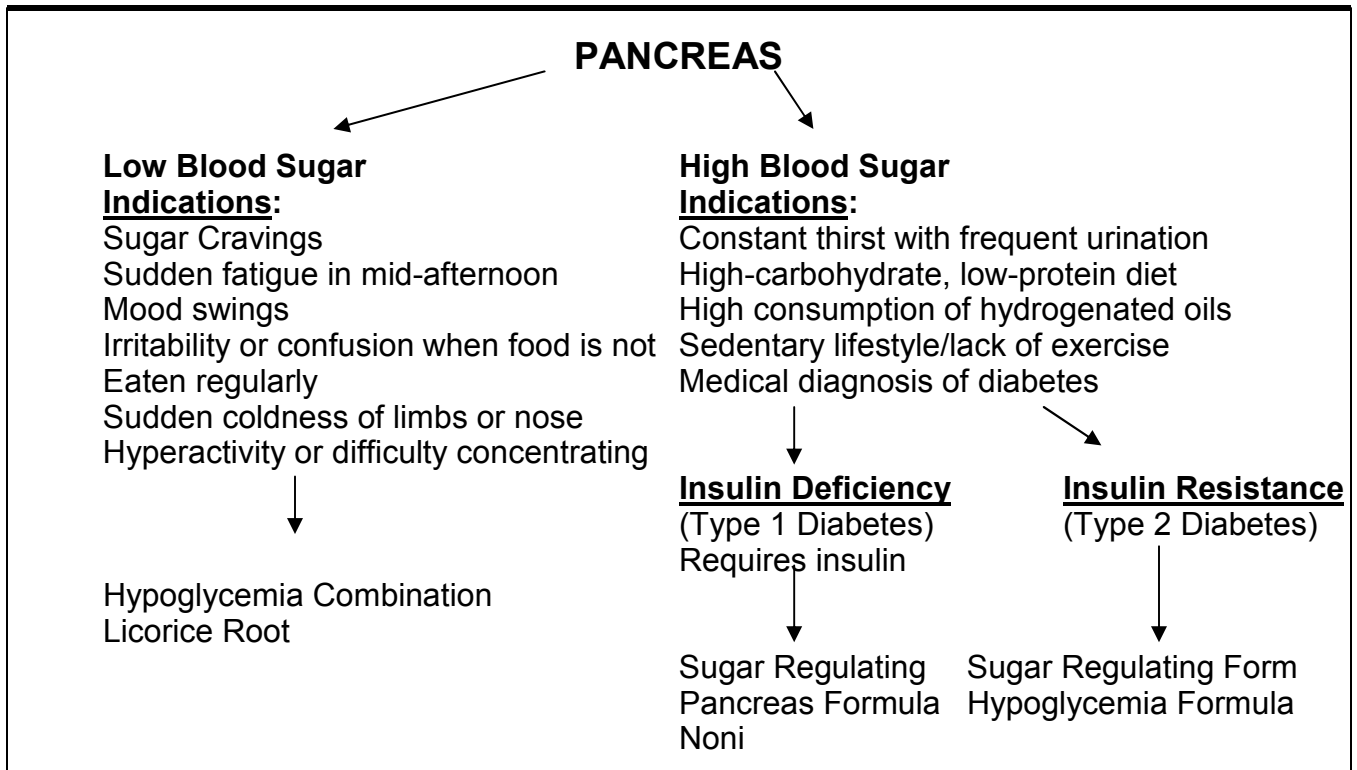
PANCREAS

Low Blood Sugar
Indications:
Sugar Cravings
Sudden fatigue in mid-afternoon
Mood swings
Irritability or confusion when food is not Eaten regularly
Sudden coldness of limbs or nose
Hyperactivity or difficulty concentrating

Hypoglycemia Combination
Licorice Root

High Blood Sugar
Indications:
Constant thirst with frequent urination
High-carbohydrate, low-protein diet
High consumption of hydrogenated oils
Sedentary lifestyle/lack of exercise
Medical diagnosis of diabetes

Insulin Deficiency
(Type 1 Diabetes)
Requires insulin

Sugar Regulating
Pancreas Formula
Noni

Insulin Resistance
(Type 2 Diabetes)

Sugar Regulating Form
Hypoglycemia Formula